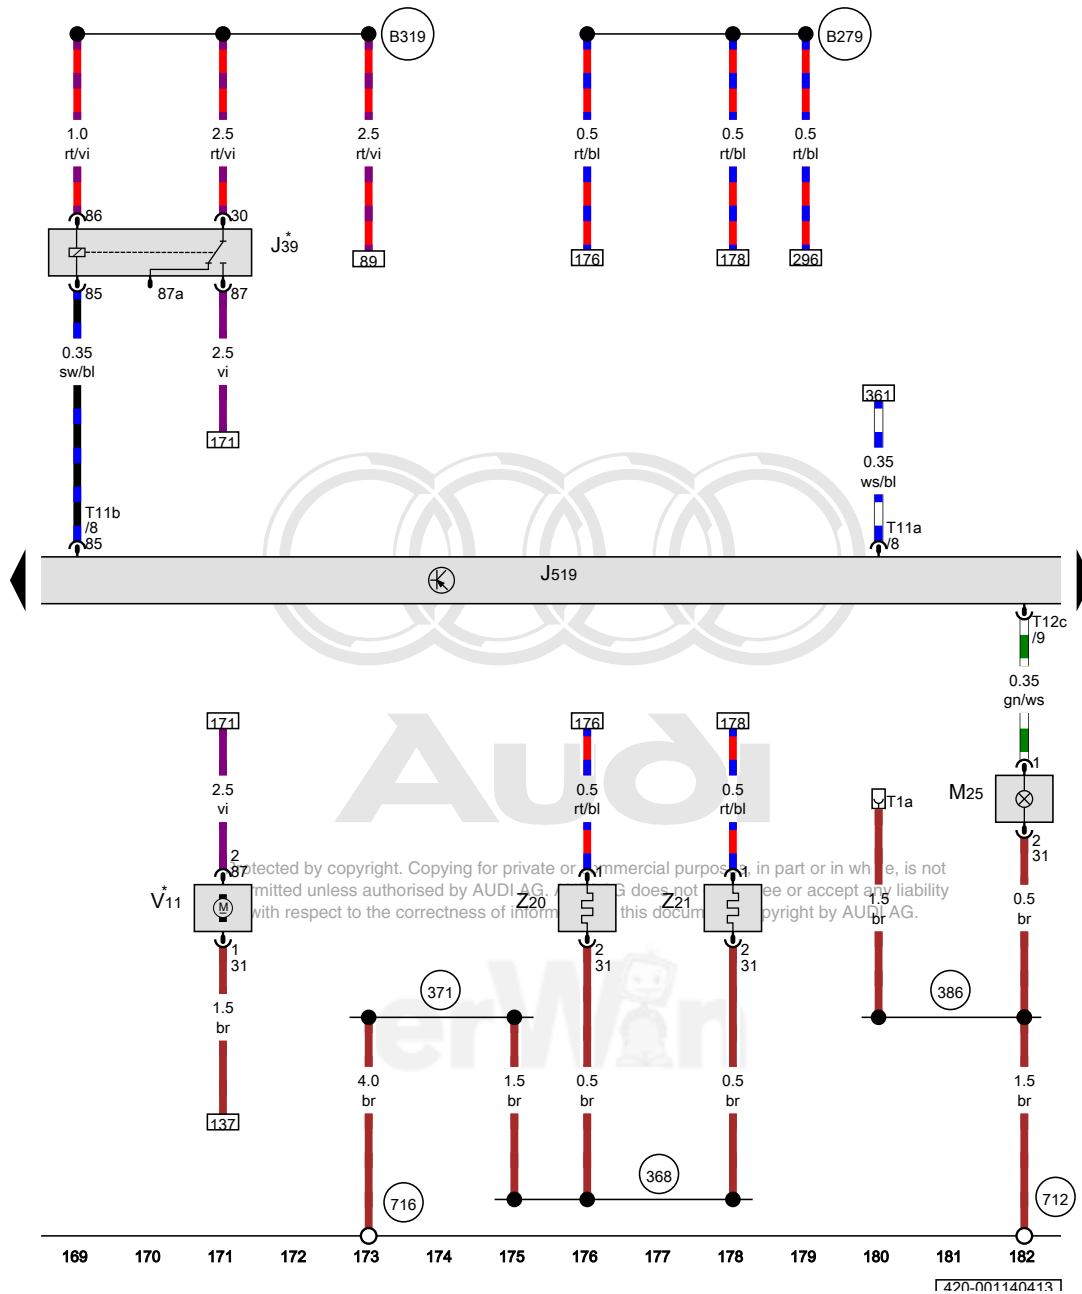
B319

B279

1.0
rt/vi

2.5
rt/vi

2.5
rt/vi

0.5
rt/bl

0.5
rt/bl

0.5
rt/bl

86

30

J$^*_{39}$

89

176

178

296

85

87a

87

0.35
sw/bl

2.5
vi

171

361

0.35
ws/bl

T11b
/8
85

T11a
/8

J519

T12c
/9

0.35
gn/ws

171

176

178

2.5
vi

0.5
rt/bl

0.5
rt/bl

1

M25

T1a

2
87

V$^*_{11}$

Z20

Z21

1

1

1.5
br

2
31

0.5
br

1
31

2
31

2
31

1.5
br

371

386

4.0
br

1.5
br

0.5
br

0.5
br

1.5
br

137

368

716

712

...otected by copyright. Copying for private or ...mmercial purpos... in part or in wh...e, is not ...mitted unless authorised by AUDI AG. ...G does not ...ee or accept any liability with respect to the correctness of inform... this docum... ...pyright by AUDI AG.

169 170 171 172 173 174 175 176 177 178 179 180 181 182

420-001140413